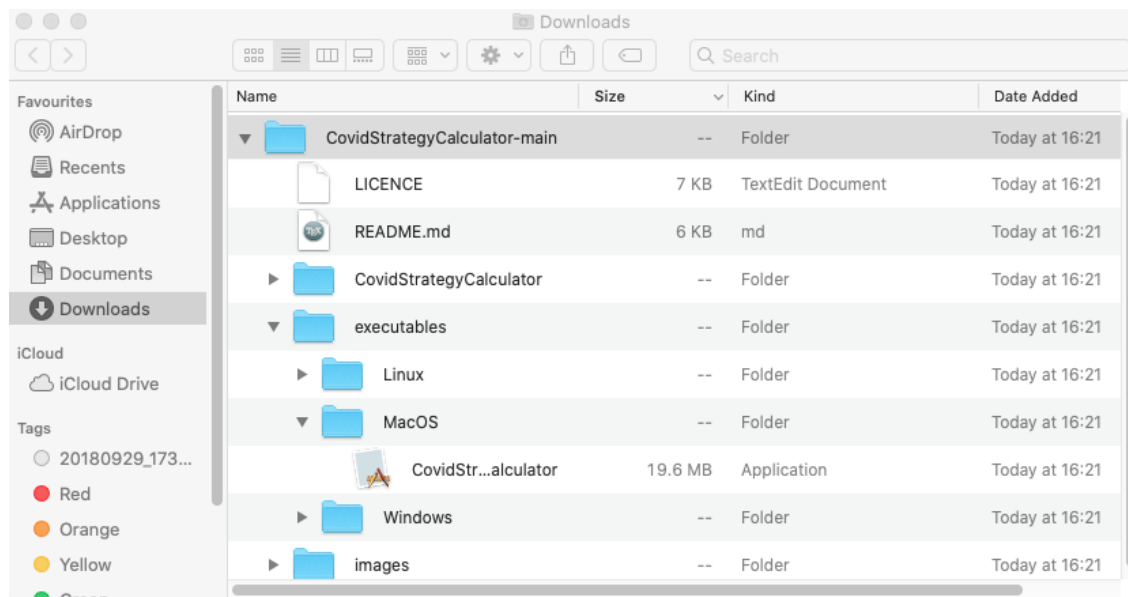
Downloads

Search

Favourites
AirDrop
Recents
Applications
Desktop
Documents
Downloads
iCloud
iCloud Drive
Tags
20180929_173...
Red
Orange
Yellow

| Name | Size | Kind | Date Added |
|---|---|---|---|
| CovidStrategyCalculator-main | -- | Folder | Today at 16:21 |
| LICENCE | 7 KB | TextEdit Document | Today at 16:21 |
| README.md | 6 KB | md | Today at 16:21 |
| CovidStrategyCalculator | -- | Folder | Today at 16:21 |
| executables | -- | Folder | Today at 16:21 |
| Linux | -- | Folder | Today at 16:21 |
| MacOS | -- | Folder | Today at 16:21 |
| CovidStr...alculator | 19.6 MB | Application | Today at 16:21 |
| Windows | -- | Folder | Today at 16:21 |
| images | -- | Folder | Today at 16:21 |